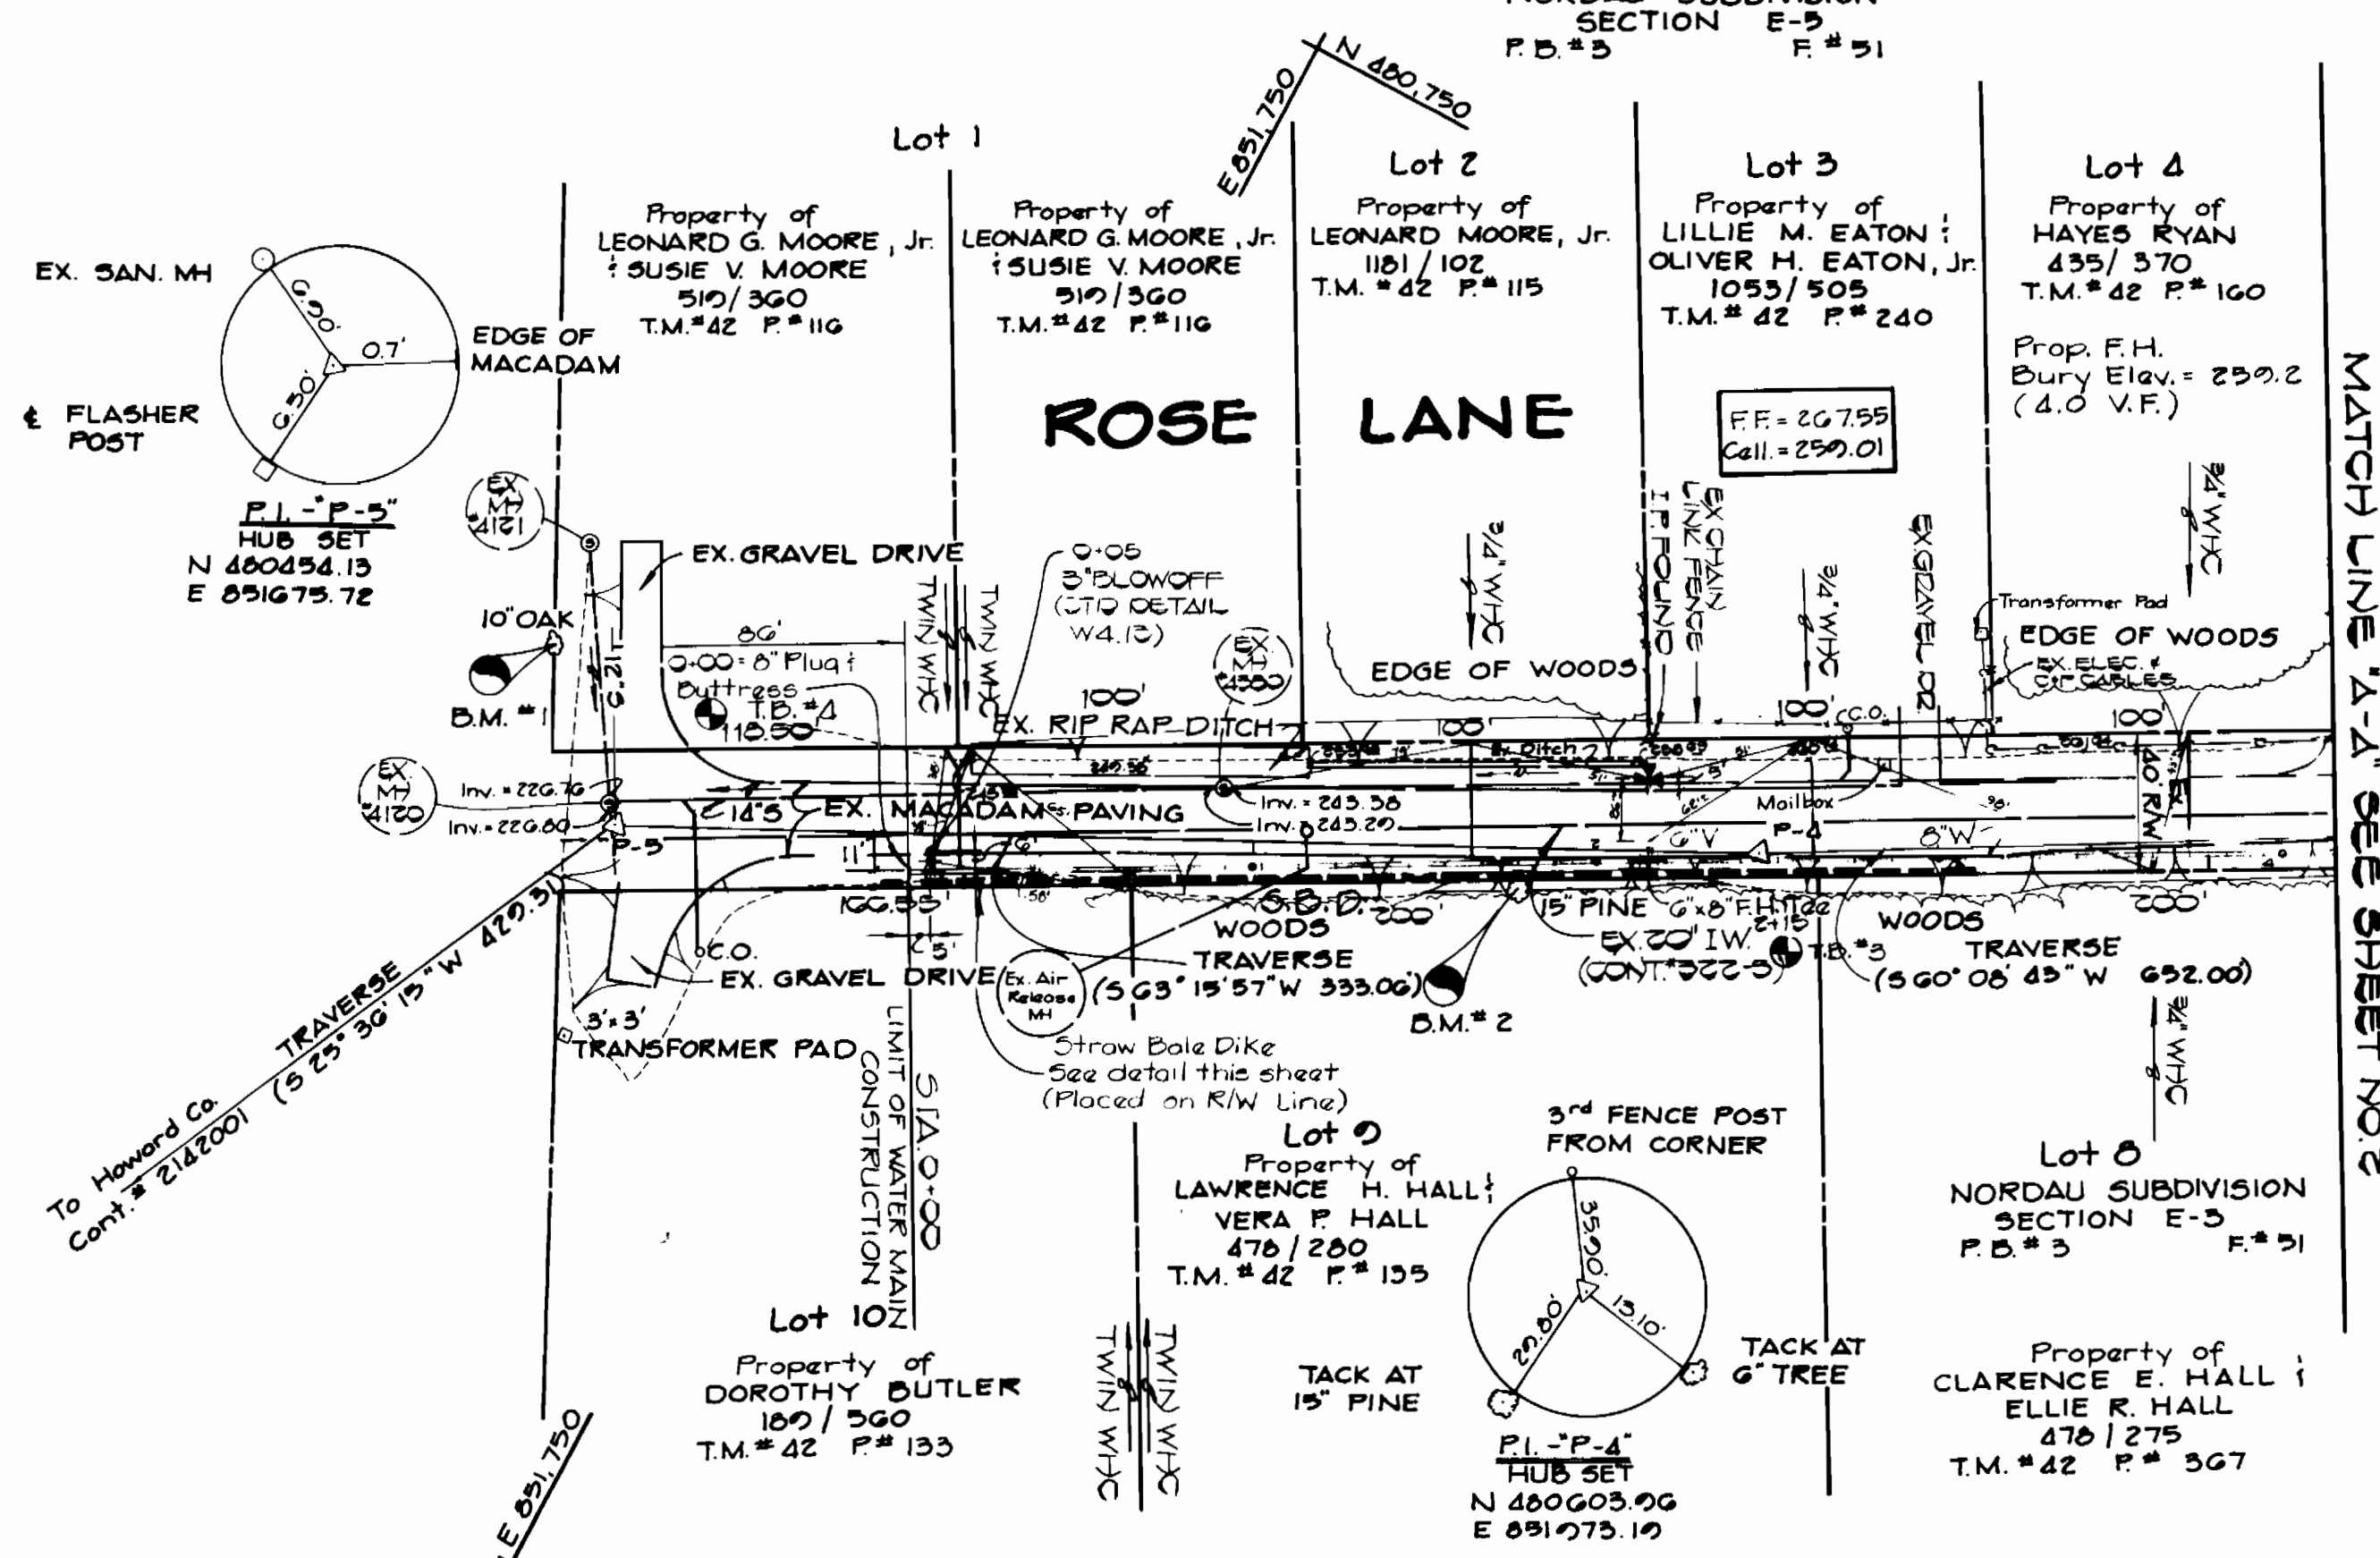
NORDAU SUBDIVISION
SECTION E-5
P.B.#3 F.#51

N 480,750
E 851,750

Lot 1
Property of
LEONARD G. MOORE, Jr.
& SUSIE V. MOORE
519/360
T.M.#42 P.#116

Property of
LEONARD G. MOORE, Jr.
& SUSIE V. MOORE
519/360
T.M.#42 P.#116

Lot 2
Property of
LEONARD MOORE, Jr.
1181/102
T.M.#42 P.#115

Lot 3
Property of
LILLIE M. EATON &
OLIVER H. EATON, Jr.
1053/505
T.M.#42 P.#240

Lot 4
Property of
HAYES RYAN
435/370
T.M.#42 P.#160

Prop. F.H.
Bury Elev. = 259.2
(4.0 V.F.)

F.F. = 267.55
Call. = 259.01

EX. SAN. MH
6.90'
0.7'
6.30'
℄ FLASHER POST
P.I. -"P-5"
HUB SET
N 480454.13
E 851675.72

EDGE OF MACADAM

ROSE LANE

MATCH LINE "A-A" SEE SHEET NO. 2

EX MH 4121
EX. GRAVEL DRIVE
TWIN WHC
TWIN WHC
0+05
3" BLOWOFF
(STD DETAIL W4.13)
EX MH 4330
3/4" WHC
EDGE OF WOODS
I.P. FOUND
EX. CHAIN LINK FENCE
3/4" WHC
EX. GRAVEL DR.
Transformer Pad
EDGE OF WOODS
EX. ELEC. & C.T. CABLES
3/4" WHC

10" OAK
6.21'
B.M. #1
86'
0+00 = 8" Plug & Buttress
T.B. #4
118.50
100'
EX. RIP RAP DITCH
100'
Ex. Ditch
100'
C.C.O.
100
40' R/W
Inv. = 243.38
Inv. = 243.29
Mailbox
P-4
6"W
8"W

EX. MH 4120
Inv. = 226.76
Inv. = 226.80
14'5
EX. MACADAM PAVING
P-5
11'
166.55'
S.B.D. 200'
WOODS
15" PINE
6"x8" F.H. Tee
2+15
EX. 20" IW
(CONT. #322-5)
T.B. #3
WOODS
200'
C.O.
5'
EX. GRAVEL DRIVE
Ex. Air Release MH
TRAVERSE
(S 63° 15' 57" W 333.06')
B.M. #2
TRAVERSE
(S 60° 08' 43" W 652.00)
3/4" WHC

TRAVERSE
(S 25° 30' 15" W 429.31)
To Howard Co.
Cont. # 2142001
3'x3'
TRANSFORMER PAD
LIMIT OF WATER MAIN CONSTRUCTION
STA. 0+00
Straw Bale Dike
See detail this sheet
(Placed on R/W Line)

Lot 9
Property of
LAWRENCE H. HALL &
VERA P. HALL
478/280
T.M.#42 P.#155

3rd FENCE POST FROM CORNER
35.90'
13.10'
29.80'
TACK AT 15" PINE
TACK AT 6" TREE
P.I. -"P-4"
HUB SET
N 480603.96
E 851073.19

Lot 8
NORDAU SUBDIVISION
SECTION E-5
P.B.#3 F.#51

Property of
CLARENCE E. HALL &
ELLIE R. HALL
478/275
T.M.#42 P.#367

Lot 10
Property of
DOROTHY BUTLER
189/560
T.M.#42 P.#133

TWIN WHC
TWIN WHC
E 851,750